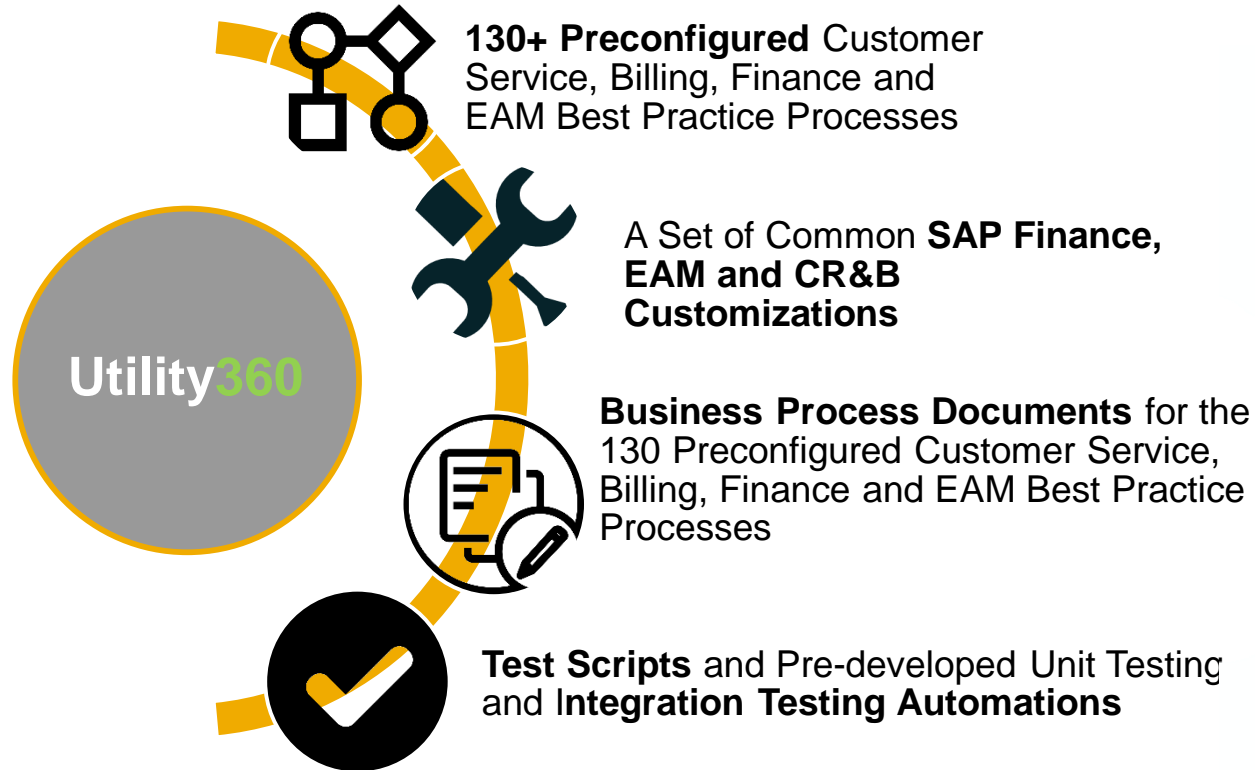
Utility360

**130+ Preconfigured** Customer Service, Billing, Finance and EAM Best Practice Processes

A Set of Common **SAP Finance, EAM and CR&B Customizations**

**Business Process Documents** for the 130 Preconfigured Customer Service, Billing, Finance and EAM Best Practice Processes

**Test Scripts** and Pre-developed Unit Testing and I**ntegration Testing Automations**